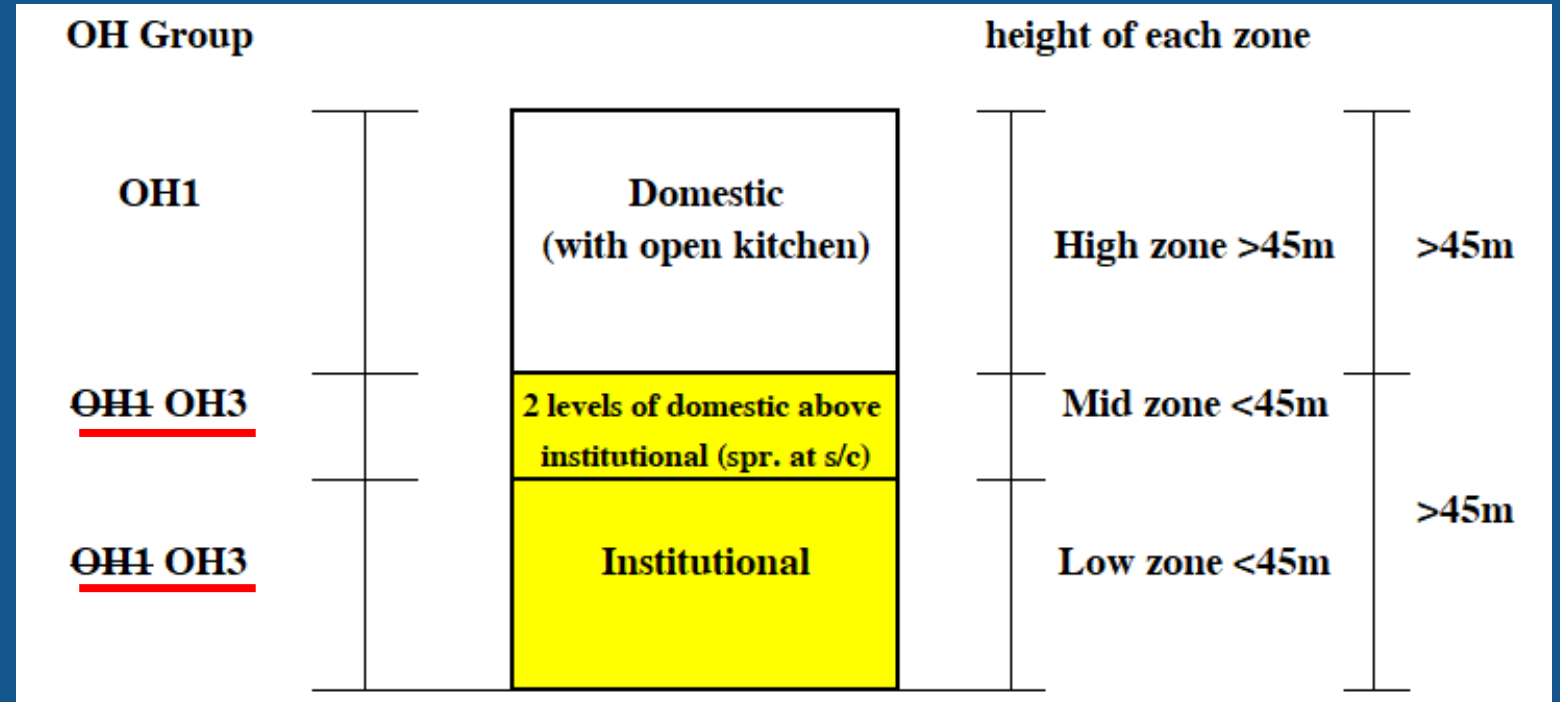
OH Group

height of each zone

OH1

Domestic (with open kitchen)

High zone >45m

>45m

~~OH1~~ OH3

2 levels of domestic above institutional (spr. at s/c)

Mid zone <45m

~~OH1~~ OH3

Institutional

Low zone <45m

>45m